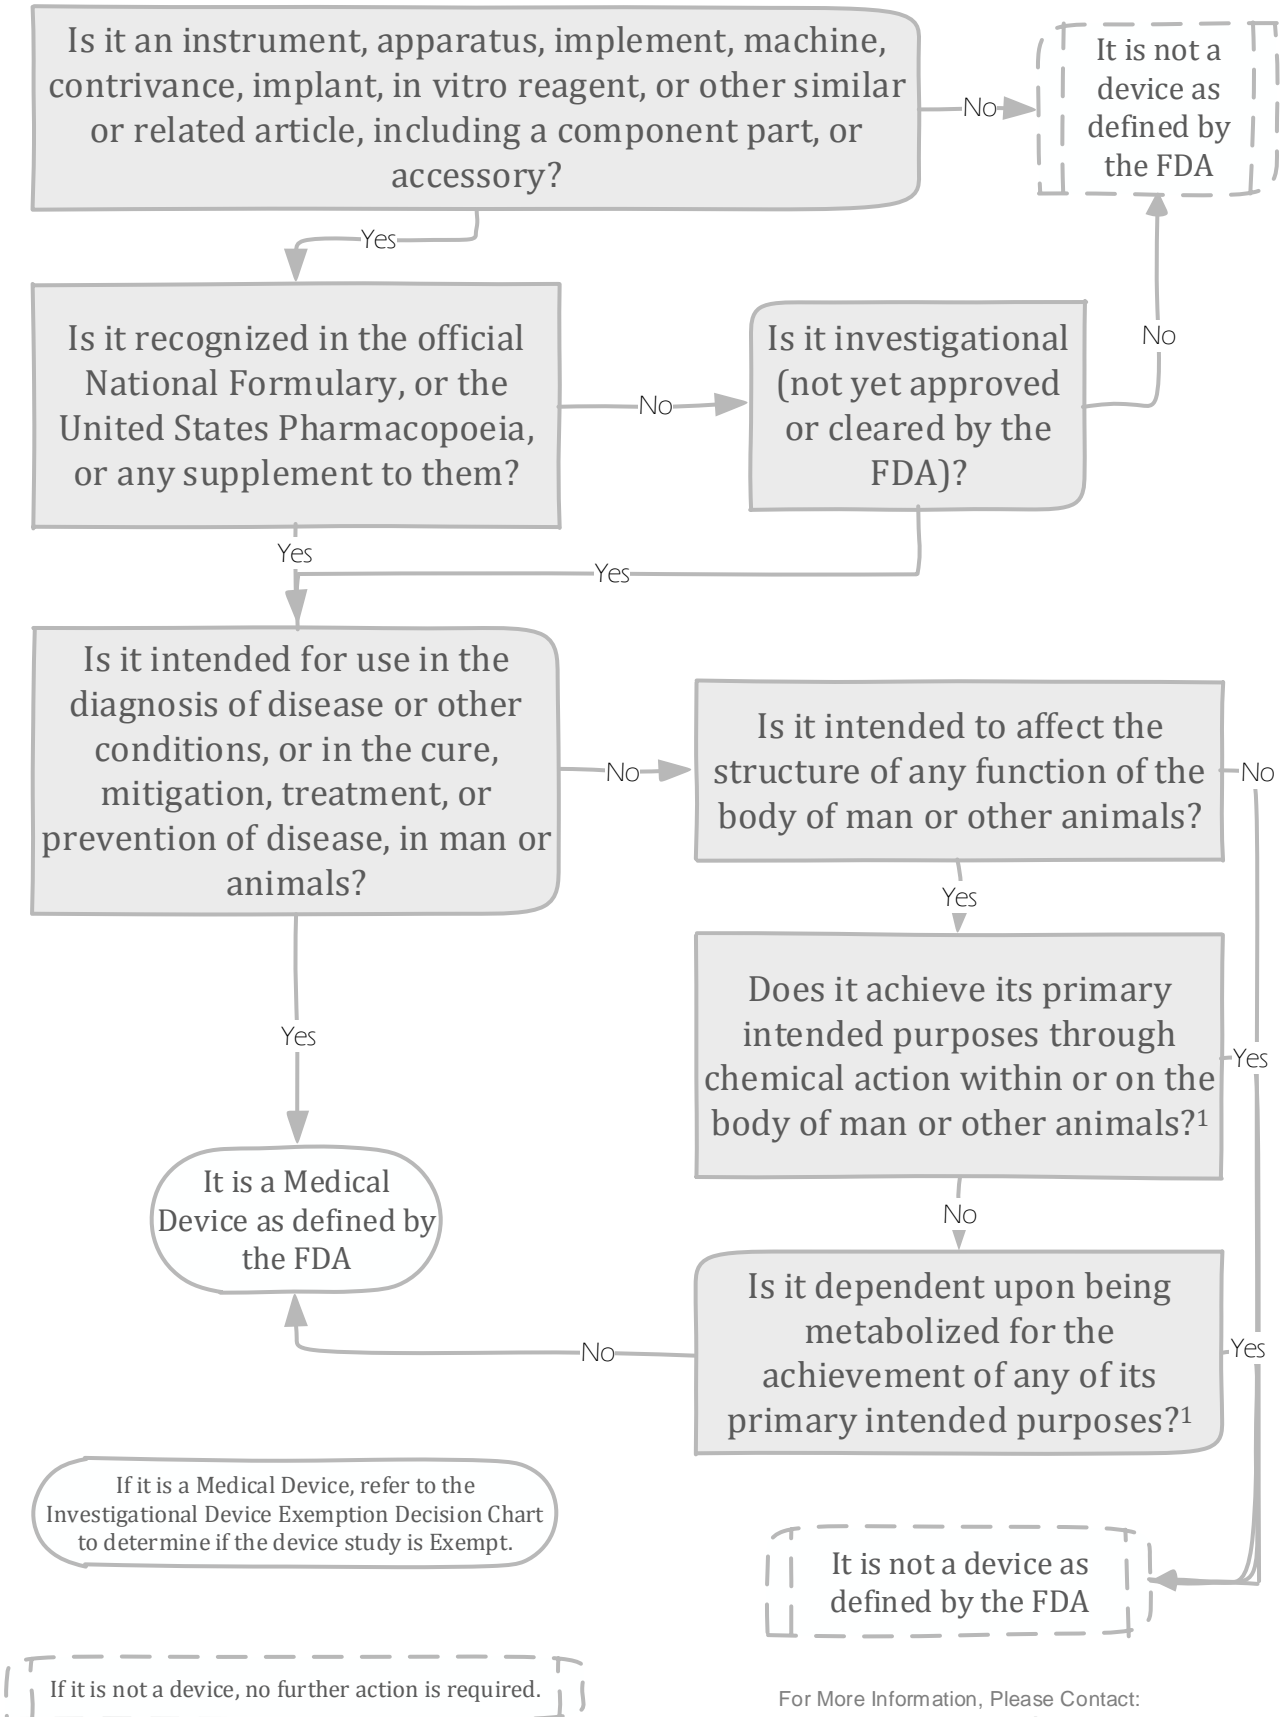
Is it an instrument, apparatus, implement, machine, contrivance, implant, in vitro reagent, or other similar or related article, including a component part, or accessory?

No

It is not a device as defined by the FDA

Yes

Is it recognized in the official National Formulary, or the United States Pharmacopoeia, or any supplement to them?

No

Is it investigational (not yet approved or cleared by the FDA)?

No

Yes

Yes

Is it intended for use in the diagnosis of disease or other conditions, or in the cure, mitigation, treatment, or prevention of disease, in man or animals?

No

Is it intended to affect the structure of any function of the body of man or other animals?

No

Yes

Yes

Does it achieve its primary intended purposes through chemical action within or on the body of man or other animals?$^1$

Yes

It is a Medical Device as defined by the FDA

No

Is it dependent upon being metabolized for the achievement of any of its primary intended purposes?$^1$

No

Yes

If it is a Medical Device, refer to the Investigational Device Exemption Decision Chart to determine if the device study is Exempt.

It is not a device as defined by the FDA

If it is not a device, no further action is required.

For More Information, Please Contact: